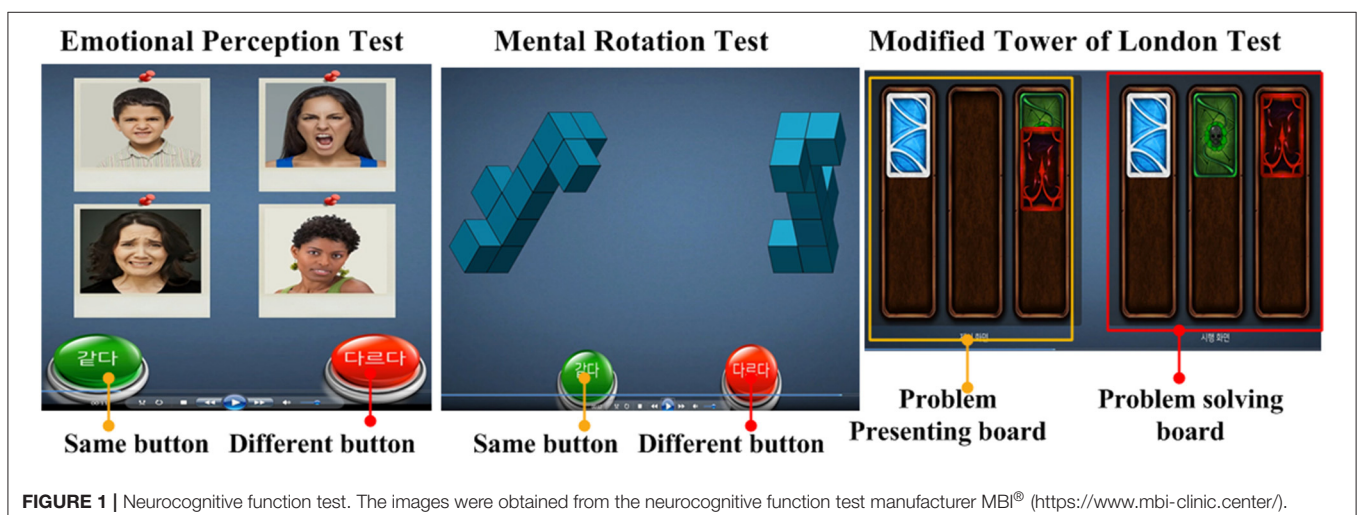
Emotional Perception Test

갈다

다르다

Same button Different button

Mental Rotation Test

같다

다르다

Same button Different button

Modified Tower of London Test

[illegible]

시행 화면

Problem Presenting board

Problem solving board

**FIGURE 1 |** Neurocognitive function test. The images were obtained from the neurocognitive function test manufacturer MBI® (https://www.mbi-clinic.center/).